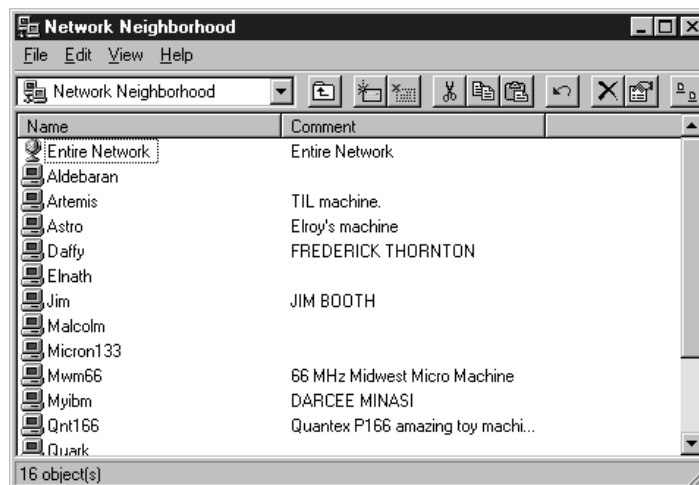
Network Neighborhood

File Edit View Help

Network Neighborhood

| Name | Comment |
|---|---|
| Entire Network | Entire Network |
| Aldebaran | |
| Artemis | TIL machine. |
| Astro | Elroy's machine |
| Daffy | FREDERICK THORNTON |
| Elnath | |
| Jim | JIM BOOTH |
| Malcolm | |
| Micron133 | |
| Mwm66 | 66 MHz Midwest Micro Machine |
| Myibm | DARCEE MINASI |
| Qnt166 | Quantex P166 amazing toy machi... |
| Quark | |

16 object(s)